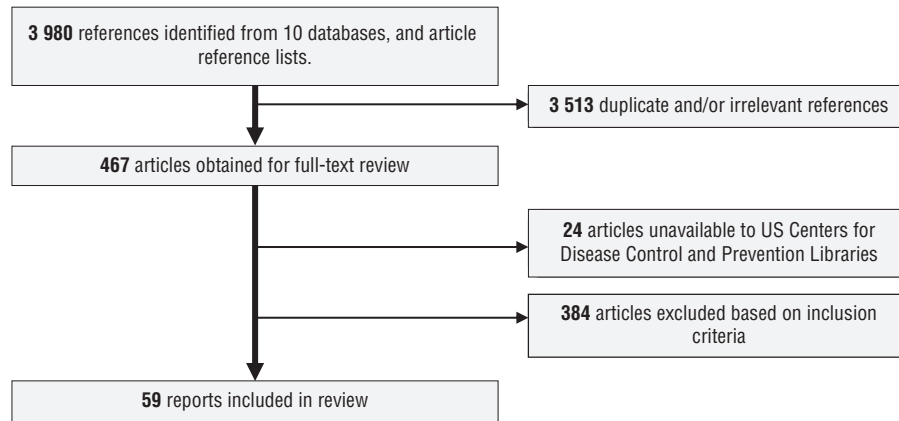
**3 980** references identified from 10 databases, and article reference lists.

**3 513** duplicate and/or irrelevant references

**467** articles obtained for full-text review

**24** articles unavailable to US Centers for Disease Control and Prevention Libraries

**384** articles excluded based on inclusion criteria

**59** reports included in review